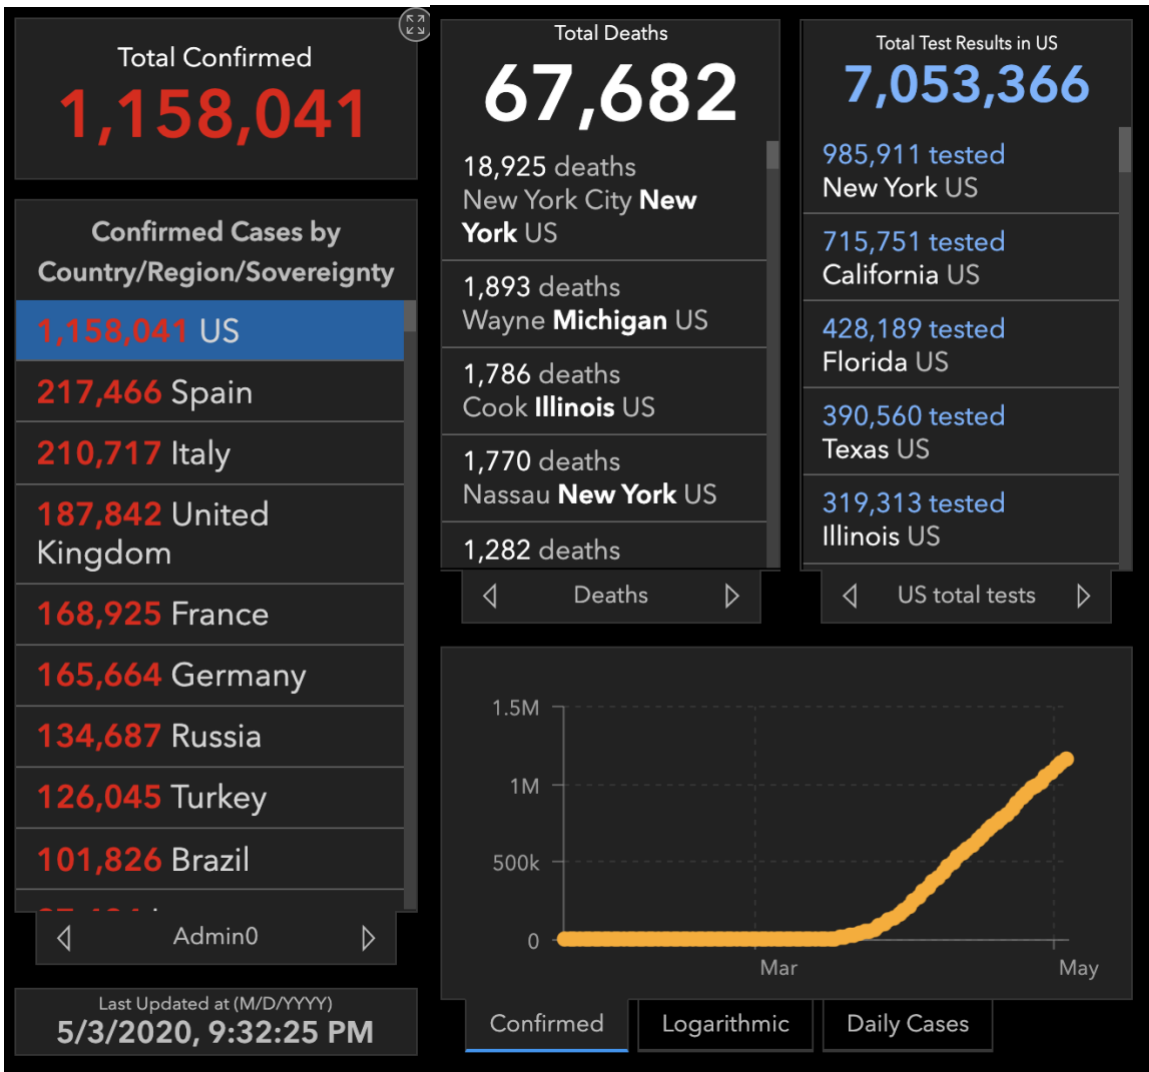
Total Confirmed
1,158,041

Confirmed Cases by Country/Region/Sovereignty

1,158,041 US
217,466 Spain
210,717 Italy
187,842 United Kingdom
168,925 France
165,664 Germany
134,687 Russia
126,045 Turkey
101,826 Brazil
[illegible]

Admin0

Last Updated at (M/D/YYYY)
5/3/2020, 9:32:25 PM

Total Deaths
67,682

18,925 deaths
New York City New York US

1,893 deaths
Wayne Michigan US

1,786 deaths
Cook Illinois US

1,770 deaths
Nassau New York US

1,282 deaths

Deaths

Total Test Results in US
7,053,366

985,911 tested
New York US

715,751 tested
California US

428,189 tested
Florida US

390,560 tested
Texas US

319,313 tested
Illinois US

US total tests

1.5M
1M
500k
0
Mar
May

Confirmed
Logarithmic
Daily Cases